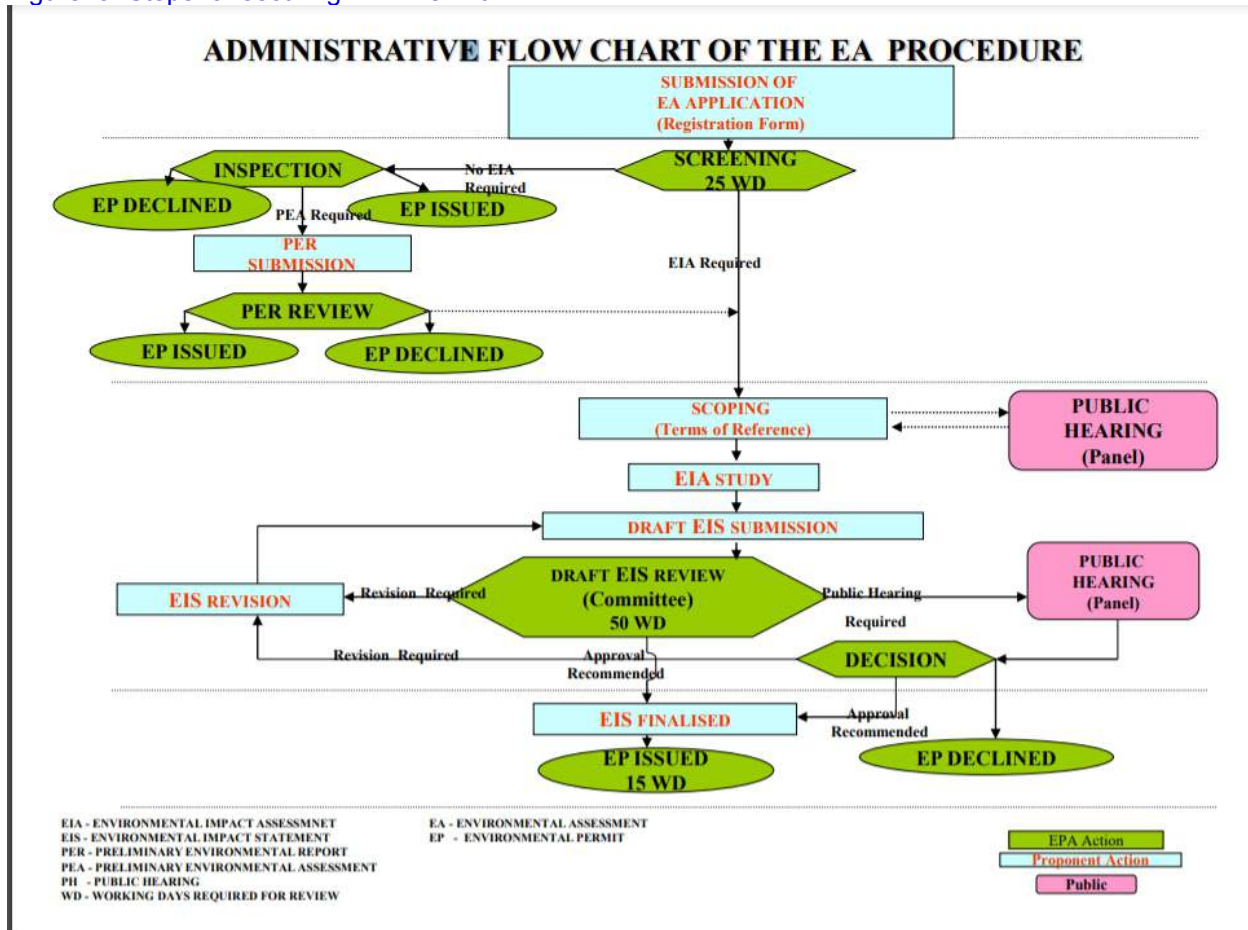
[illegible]

ADMINISTRATIVE FLOW CHART OF THE EA PROCEDURE

SUBMISSION OF EA APPLICATION (Registration Form)

SCREENING 25 WD

No EIA Required

INSPECTION

EP DECLINED

PEA Required

EP ISSUED

PER SUBMISSION

EIA Required

PER REVIEW

EP ISSUED

EP DECLINED

SCOPING (Terms of Reference)

PUBLIC HEARING (Panel)

EIA STUDY

DRAFT EIS SUBMISSION

EIS REVISION

Revision Required

DRAFT EIS REVIEW (Committee) 50 WD

Public Hearing Required

PUBLIC HEARING (Panel)

Revision Required

Approval Recommended

DECISION

EIS FINALISED

Approval Recommended

EP ISSUED 15 WD

EP DECLINED

EIA - ENVIRONMENTAL IMPACT ASSESSMNET
EIS - ENVIRONMENTAL IMPACT STATEMENT
PER - PRELIMINARY ENVIRONMENTAL REPORT
PEA - PRELIMINARY ENVIRONMENTAL ASSESSMENT
PH - PUBLIC HEARING
WD - WORKING DAYS REQUIRED FOR REVIEW

EA - ENVIRONMENTAL ASSESSMENT
EP - ENVIRONMENTAL PERMIT

EPA Action
Proponent Action
Public